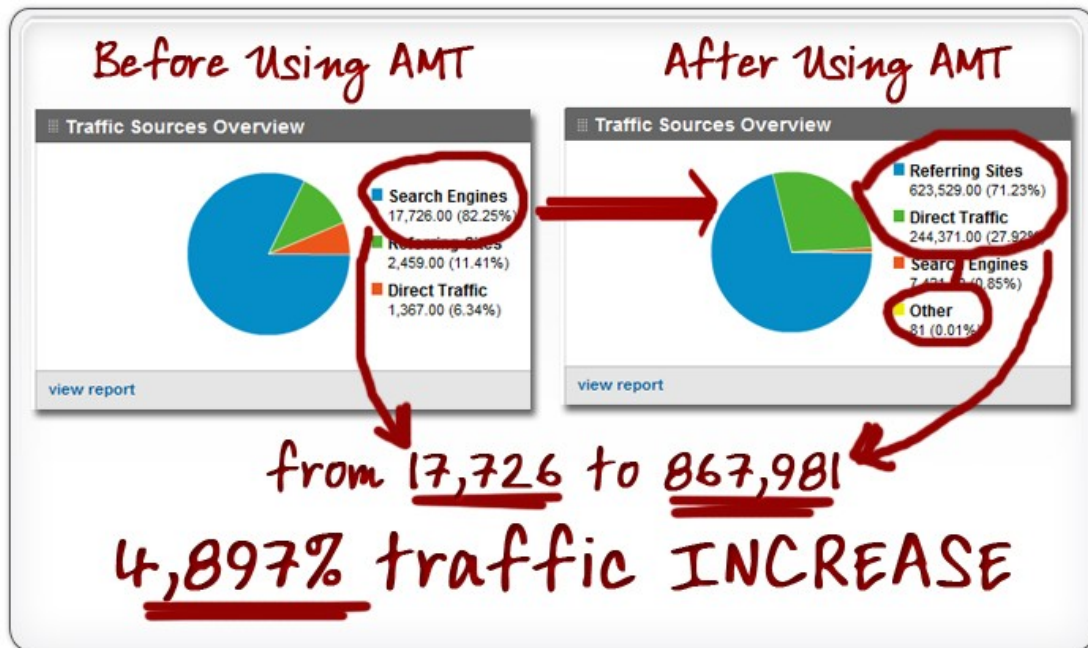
Before Using AMT

After Using AMT

Traffic Sources Overview

Search Engines
17,726.00 (82.25%)

Referring Sites
2,459.00 (11.41%)

Direct Traffic
1,367.00 (6.34%)

view report

Traffic Sources Overview

Referring Sites
623,529.00 (71.23%)

Direct Traffic
244,371.00 (27.92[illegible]

Search Engines
7,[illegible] (0.85%)

Other
81 (0.01%)

view report

from 17,726 to 867,981

4,897% traffic INCREASE